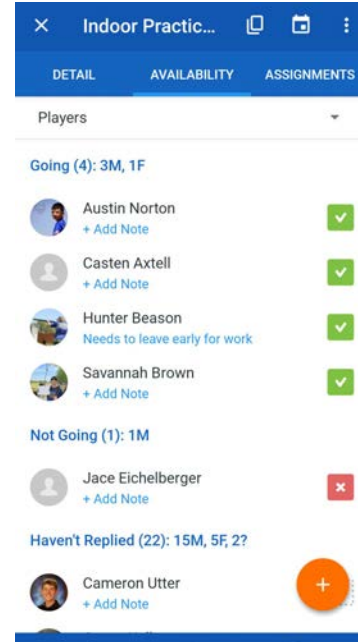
Indoor Practic...

DETAIL
AVAILABILITY
ASSIGNMENTS

Players

Going (4): 3M, 1F

Austin Norton
+ Add Note

Casten Axtell
+ Add Note

Hunter Beason
Needs to leave early for work

Savannah Brown
+ Add Note

Not Going (1): 1M

Jace Eichelberger
+ Add Note

Haven't Replied (22): 15M, 5F, 2?

Cameron Utter
+ Add Note